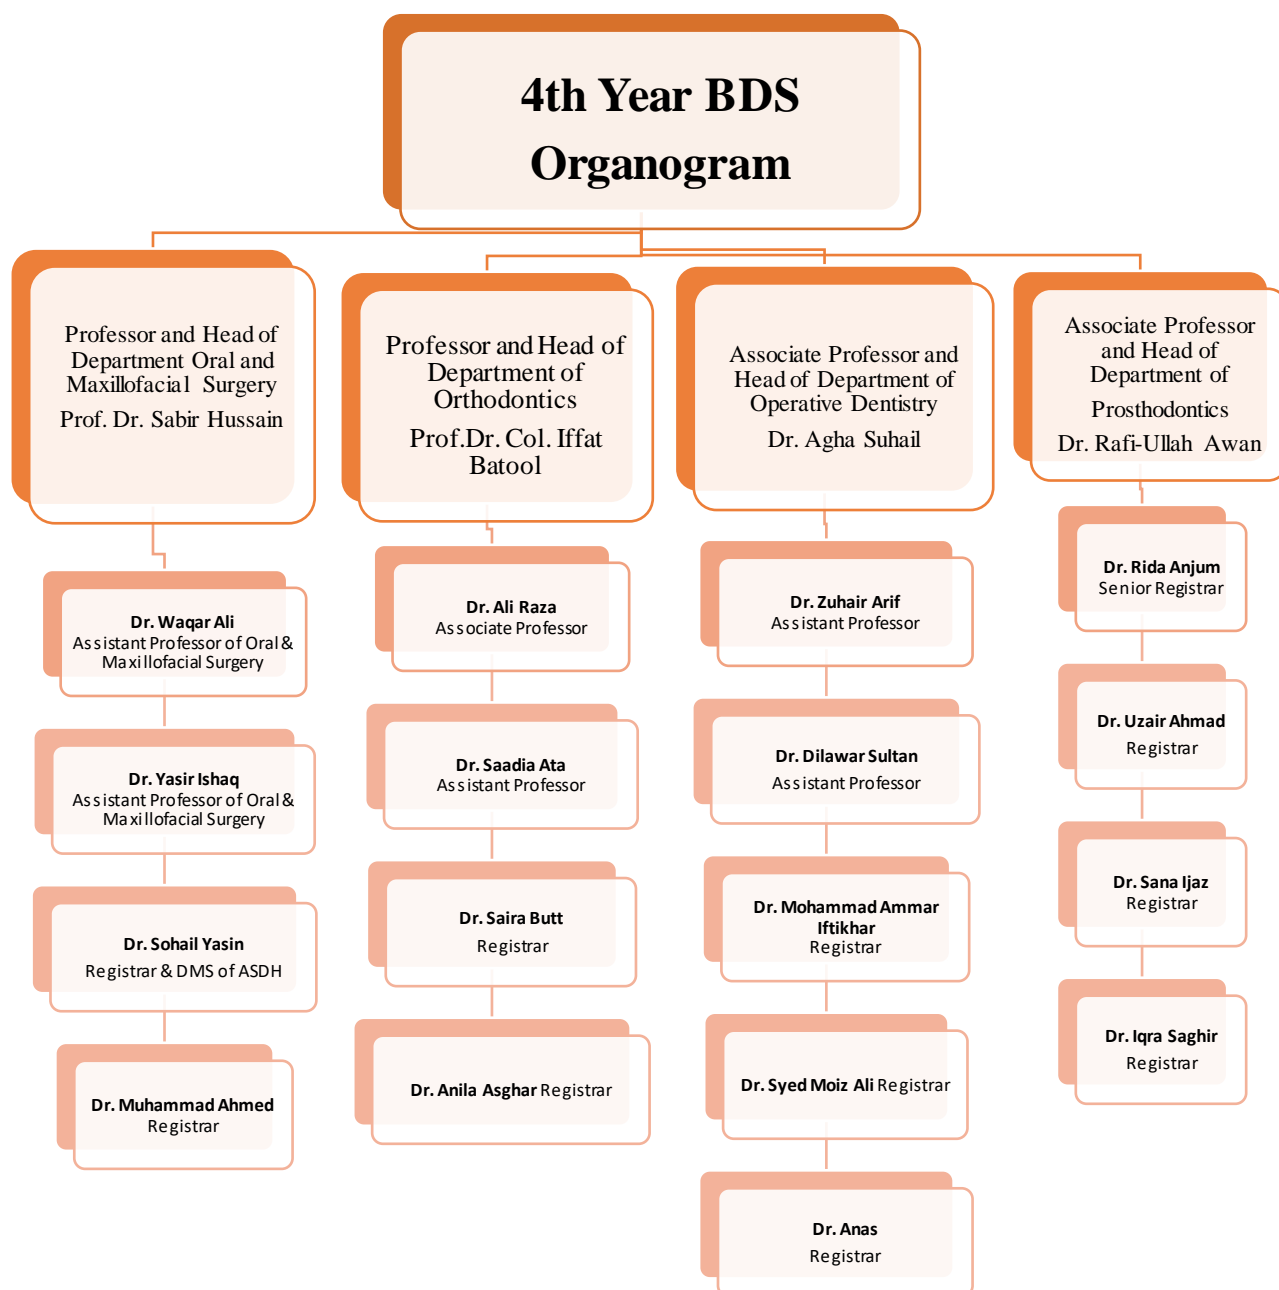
4th Year BDS Organogram

Professor and Head of Department Oral and Maxillofacial Surgery
Prof. Dr. Sabir Hussain

Dr. Waqar Ali
Assistant Professor of Oral & Maxillofacial Surgery

Dr. Yasir Ishaq
Assistant Professor of Oral & Maxillofacial Surgery

Dr. Sohail Yasin
Registrar & DMS of ASDH

Dr. Muhammad Ahmed
Registrar

Professor and Head of Department of Orthodontics
Prof.Dr. Col. Iffat Batool

Dr. Ali Raza
Associate Professor

Dr. Saadia Ata
Assistant Professor

Dr. Saira Butt
Registrar

Dr. Anila Asghar Registrar

Associate Professor and Head of Department of Operative Dentistry
Dr. Agha Suhail

Dr. Zuhair Arif
Assistant Professor

Dr. Dilawar Sultan
Assistant Professor

Dr. Mohammad Ammar Iftikhar
Registrar

Dr. Syed Moiz Ali Registrar

Dr. Anas
Registrar

Associate Professor and Head of Department of Prosthodontics
Dr. Rafi-Ullah Awan

Dr. Rida Anjum
Senior Registrar

Dr. Uzair Ahmad
Registrar

Dr. Sana Ijaz
Registrar

Dr. Iqra Saghir
Registrar